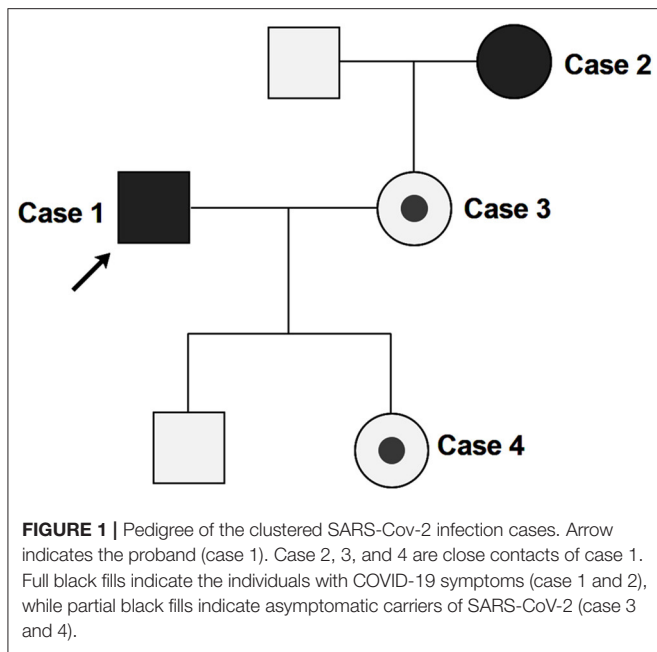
Case 2

Case 1

Case 3

Case 4

**FIGURE 1 |** Pedigree of the clustered SARS-Cov-2 infection cases. Arrow indicates the proband (case 1). Case 2, 3, and 4 are close contacts of case 1. Full black fills indicate the individuals with COVID-19 symptoms (case 1 and 2), while partial black fills indicate asymptomatic carriers of SARS-CoV-2 (case 3 and 4).